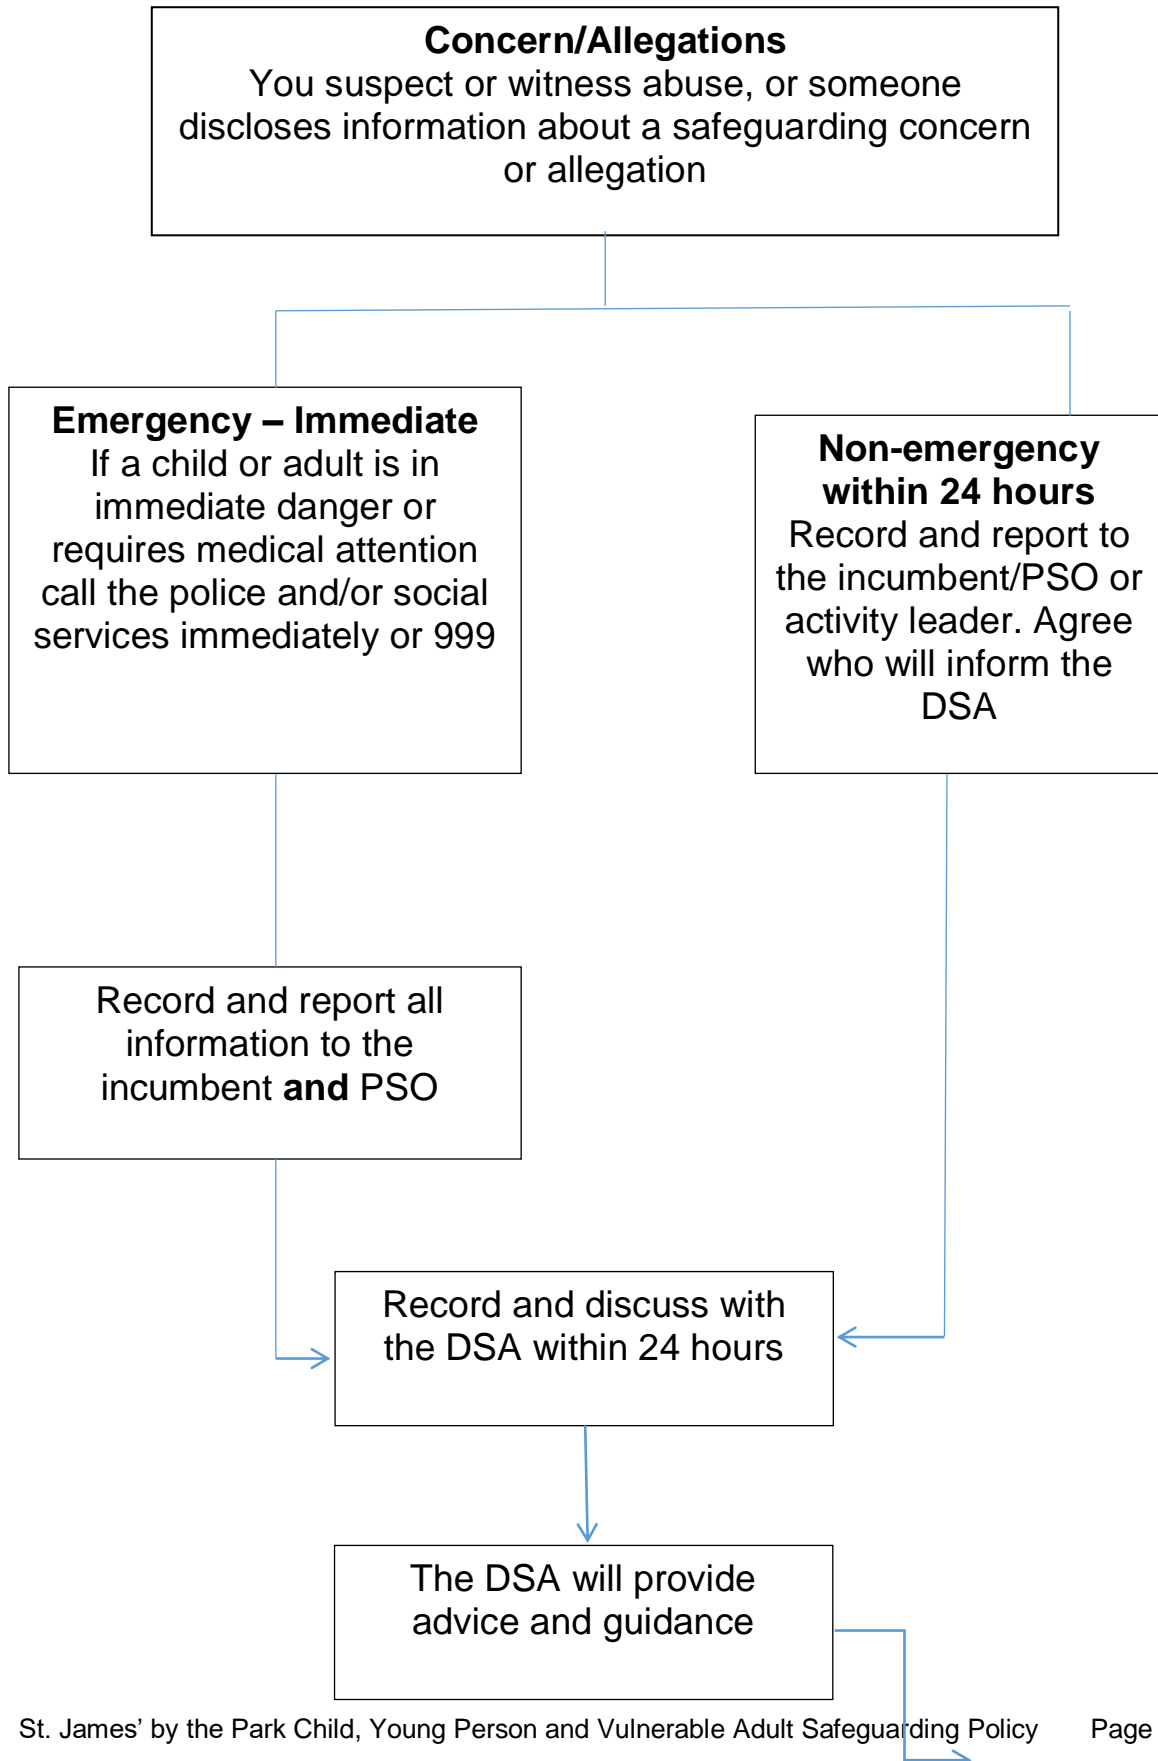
**Concern/Allegations**
You suspect or witness abuse, or someone discloses information about a safeguarding concern or allegation

**Emergency – Immediate**
If a child or adult is in immediate danger or requires medical attention call the police and/or social services immediately or 999

**Non-emergency within 24 hours**
Record and report to the incumbent/PSO or activity leader. Agree who will inform the DSA

Record and report all information to the incumbent **and** PSO

Record and discuss with the DSA within 24 hours

The DSA will provide advice and guidance

St. James' by the Park Child, Young Person and Vulnerable Adult Safeguarding Policy Page